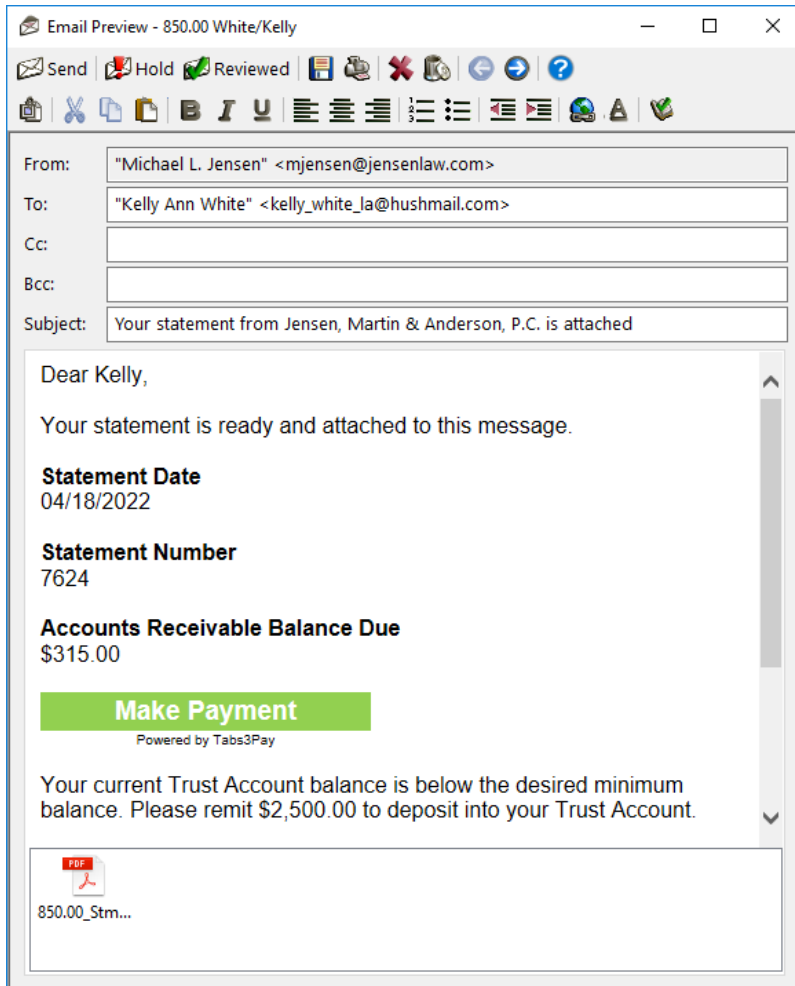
Email Preview - 850.00 White/Kelly

Send Hold Reviewed

From: "Michael L. Jensen" <mjensen@jensenlaw.com>

To: "Kelly Ann White" <kelly_white_la@hushmail.com>

Cc:

Bcc:

Subject: Your statement from Jensen, Martin & Anderson, P.C. is attached

Dear Kelly,

Your statement is ready and attached to this message.

**Statement Date**
04/18/2022

**Statement Number**
7624

**Accounts Receivable Balance Due**
$315.00

Make Payment
Powered by Tabs3Pay

Your current Trust Account balance is below the desired minimum balance. Please remit $2,500.00 to deposit into your Trust Account.

PDF
850.00_Stm...